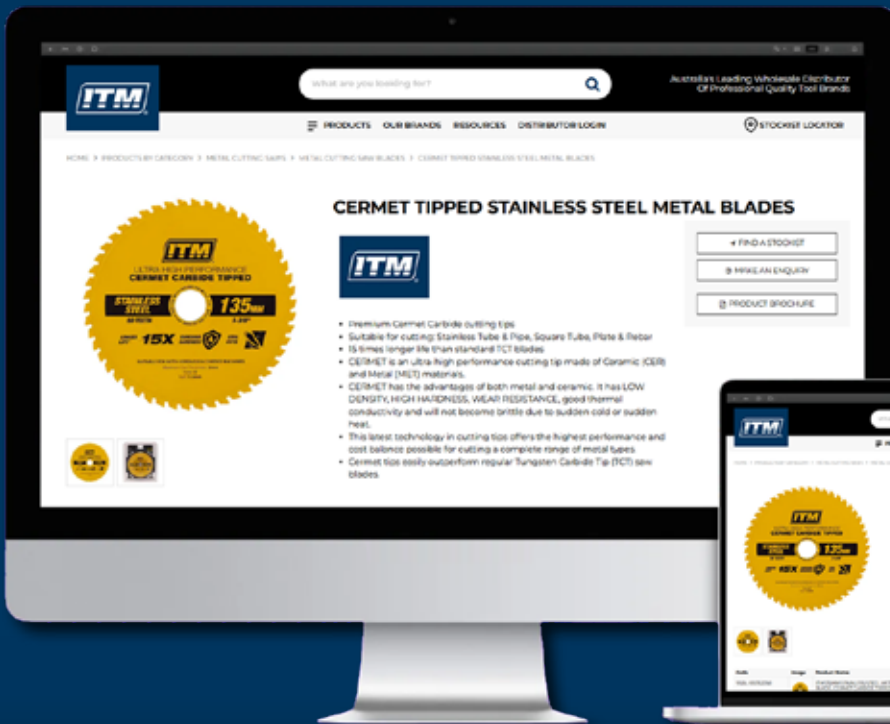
ITM

What are you looking for?

Australia's Leading Wholesale Distributor
Of Professional Quality Tool Brands

PRODUCTS OUR BRANDS RESOURCES DISTRIBUTOR LOGIN STOCKIST LOCATOR

HOME > PRODUCTS BY CATEGORY > METAL CUTTING SAWS > METAL CUTTING SAW BLADES > CERMET TIPPED STAINLESS STEEL METAL BLADES

ITM
ULTRA HIGH PERFORMANCE
CERMET CARBIDE TIPPED
STAINLESS STEEL
135MM
15X

CERMET TIPPED STAINLESS STEEL METAL BLADES

ITM

FIND A STOCKIST
MAKE AN ENQUIRY
PRODUCT BROCHURE

• Premium Cermet Carbide cutting tips
• Suitable for cutting: Stainless Tube & Pipe, Square Tube, Plate & Rebar
• 15 times longer life than standard TCT blades
• CERMET is an ultra high performance cutting tip made of Ceramic (CER) and Metal (MET) materials.
• CERMET has the advantages of both metal and ceramic. It has LOW DENSITY, HIGH HARDNESS, WEAR RESISTANCE, good thermal conductivity and will not become brittle due to sudden cold or sudden heat.
• This latest technology in cutting tips offers the highest performance and cost balance possible for cutting a complete range of metal types.
• Cermet tips easily outperform regular Tungsten Carbide Tip (TCT) saw blades.

ITM

ITM
CERMET CARBIDE TIPPED
135
15X